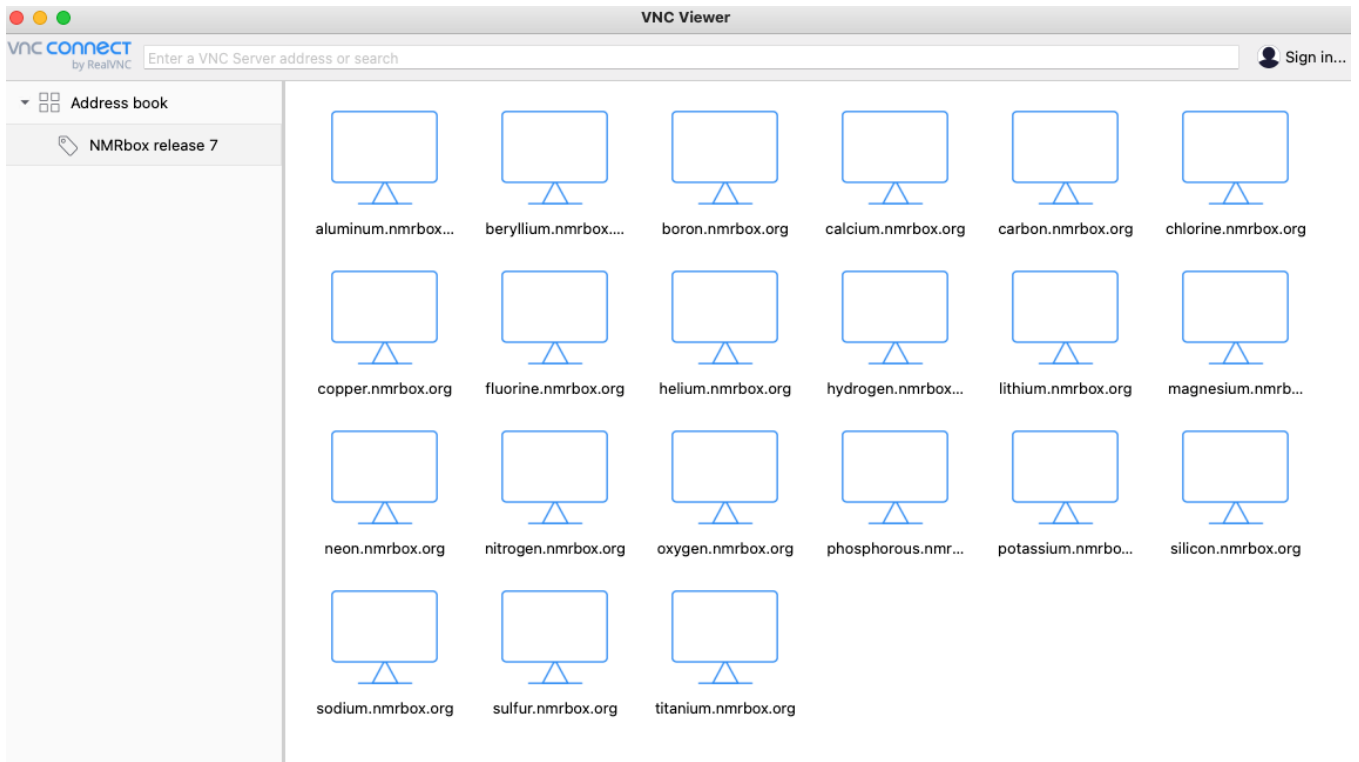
VNC Viewer

VNC CONNECT by RealVNC

Enter a VNC Server address or search

Sign in...

Address book

NMRbox release 7

aluminum.nmrbox...
beryllium.nmrbox....
boron.nmrbox.org
calcium.nmrbox.org
carbon.nmrbox.org
chlorine.nmrbox.org

copper.nmrbox.org
fluorine.nmrbox.org
helium.nmrbox.org
hydrogen.nmrbox...
lithium.nmrbox.org
magnesium.nmrb...

neon.nmrbox.org
nitrogen.nmrbox.org
oxygen.nmrbox.org
phosphorous.nmr...
potassium.nmrbo...
silicon.nmrbox.org

sodium.nmrbox.org
sulfur.nmrbox.org
titanium.nmrbox.org